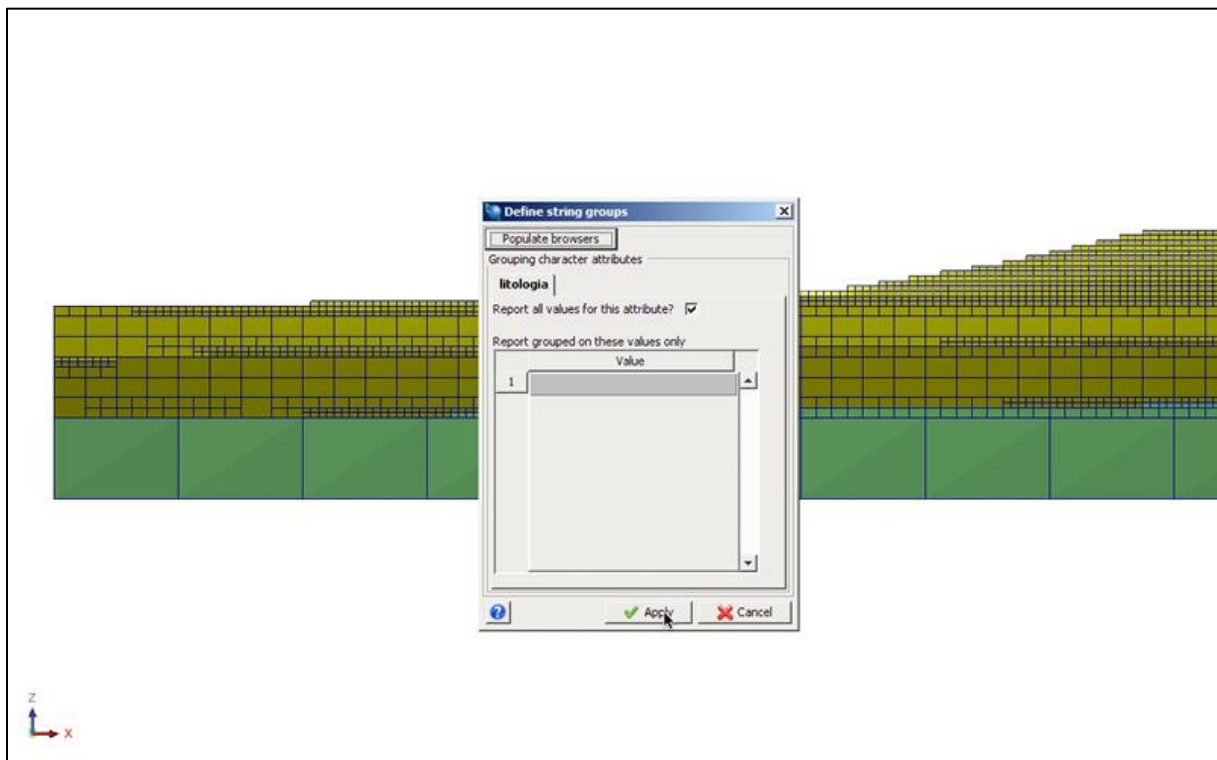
Define string groups

Populate browsers

Grouping character attributes

litologia

Report all values for this attribute?

Report grouped on these values only

| | Value |
|---|---|
| 1 | |

Apply

Cancel

Z

X